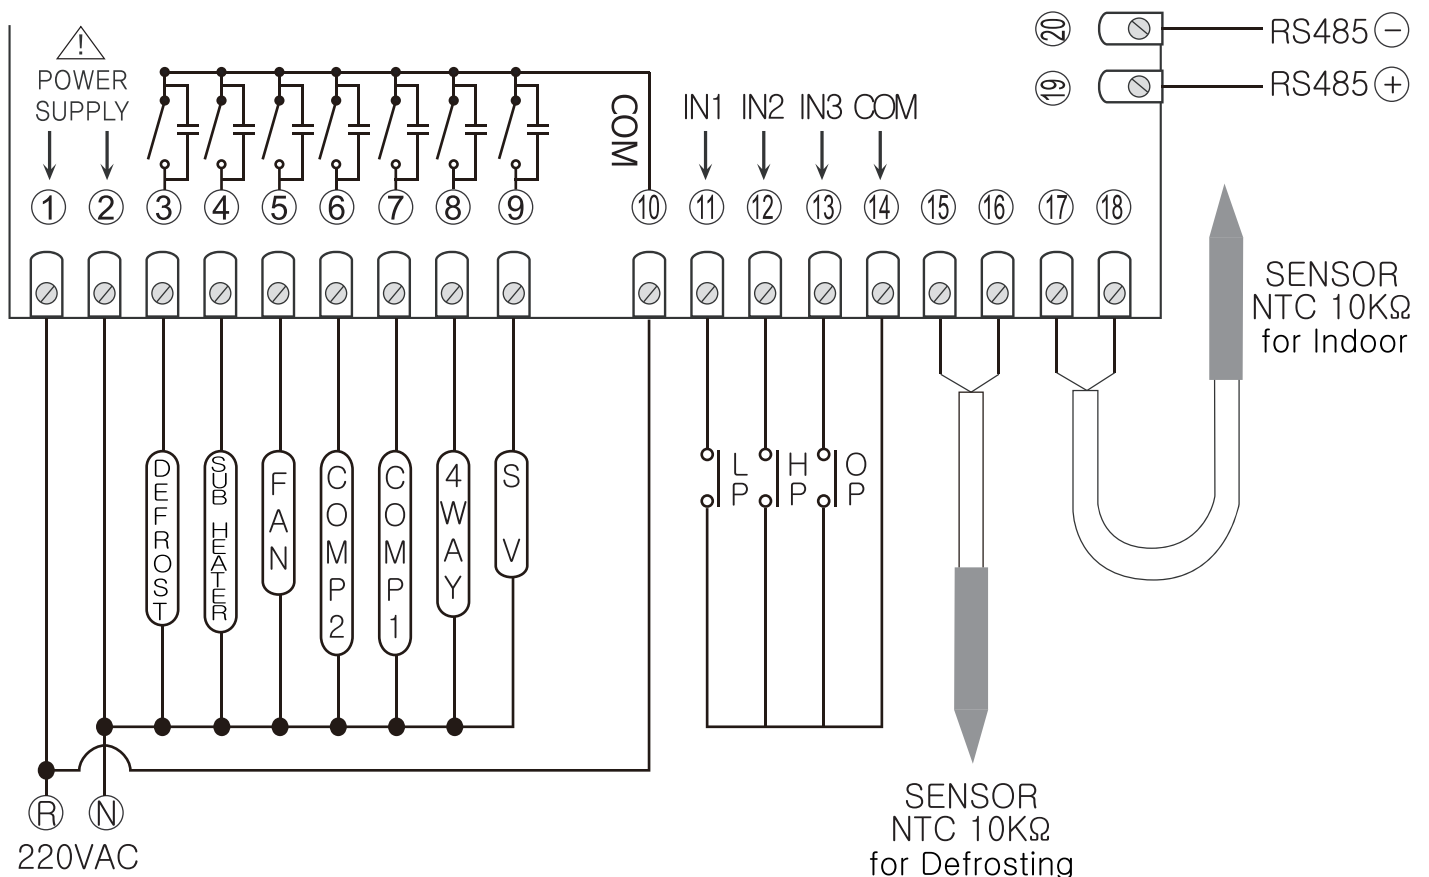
20 RS485 −
19 RS485 +

POWER SUPPLY

COM

IN1 IN2 IN3 COM

1 2 3 4 5 6 7 8 9 10 11 12 13 14 15 16 17 18

SENSOR NTC 10KΩ for Indoor

DEFROST SUB HEATER FAN COMP2 COMP1 4WAY SV

LP HP OP

R N
220VAC

SENSOR NTC 10KΩ for Defrosting